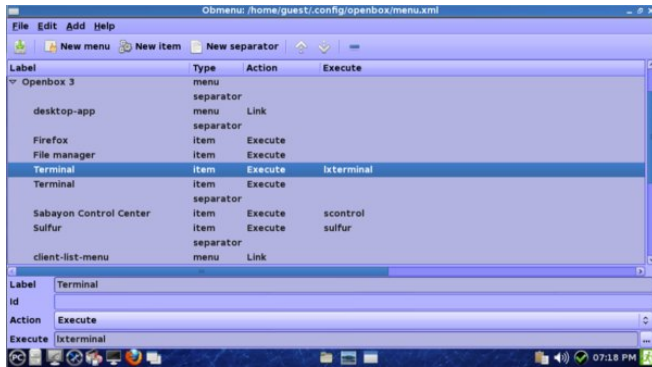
Obmenu: /home/guest/.config/openbox/menu.xml

File Edit Add Help

New menu New item New separator

| Label | Type | Action | Execute |
|---|---|---|---|
| Openbox 3 | menu | | |
| | separator | | |
| desktop-app | menu | Link | |
| | separator | | |
| Firefox | item | Execute | |
| File manager | item | Execute | |
| Terminal | item | Execute | lxterminal |
| Terminal | item | Execute | |
| | separator | | |
| Sabayon Control Center | item | Execute | scontrol |
| Sulfur | item | Execute | sulfur |
| | separator | | |
| client-list-menu | menu | Link | |

Label Terminal
Id
Action Execute
Execute lxterminal

07:18 PM